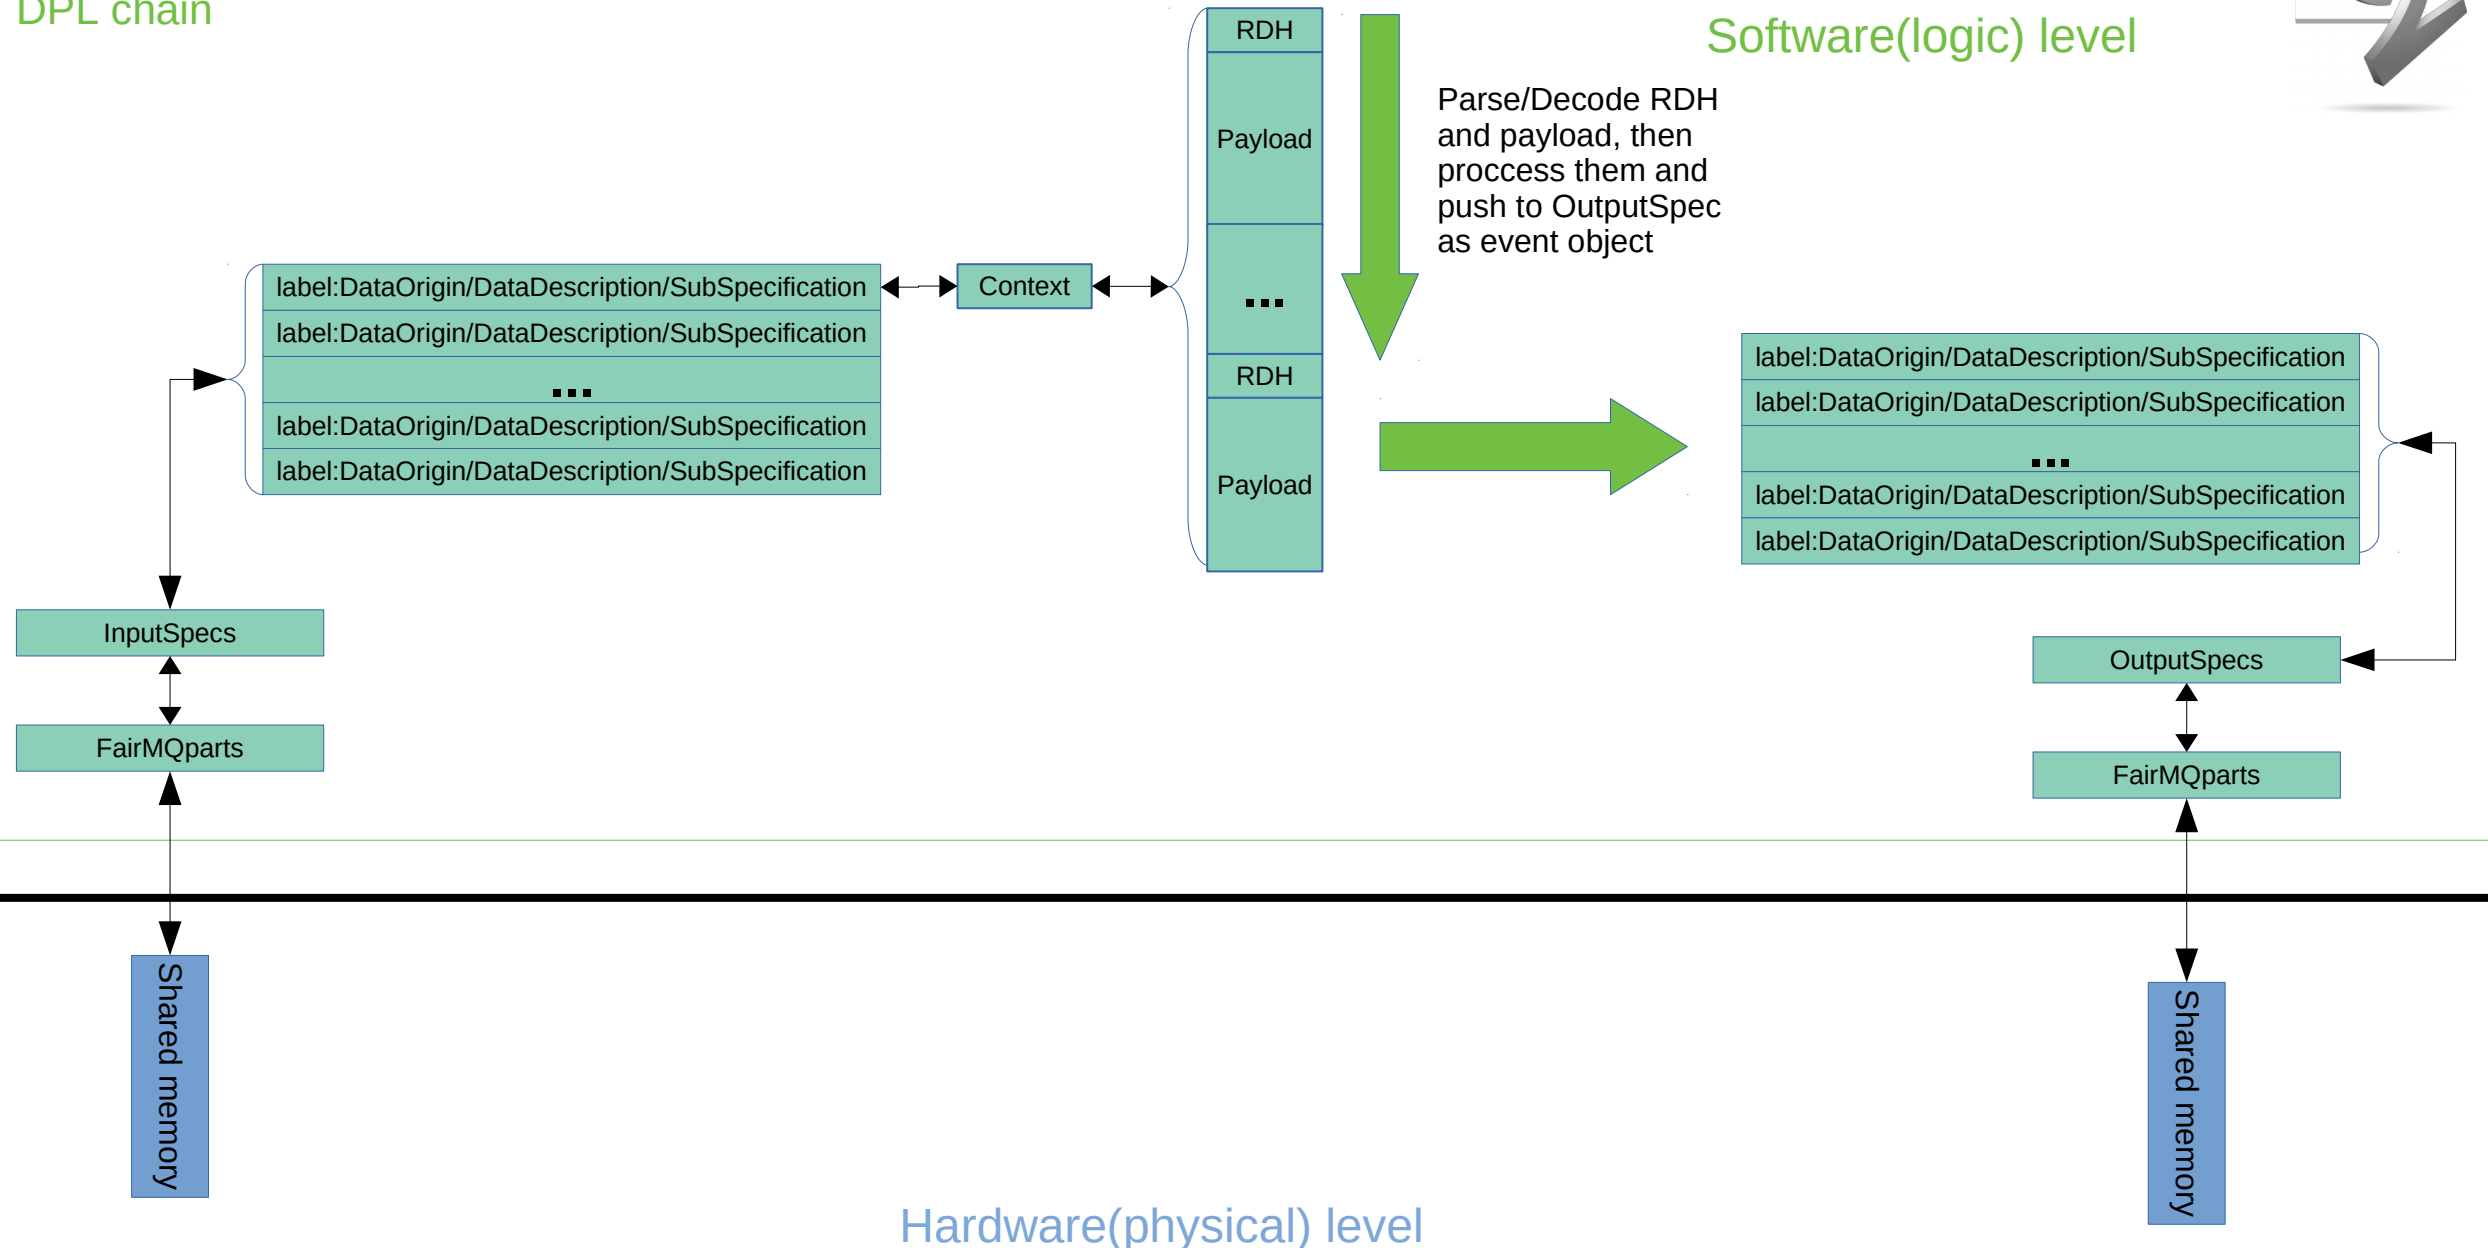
DPL chain

Software(logic) level

RDH
Payload
...
RDH
Payload

Parse/Decode RDH and payload, then proccess them and push to OutputSpec as event object

label:DataOrigin/DataDescription/SubSpecification
label:DataOrigin/DataDescription/SubSpecification
...
label:DataOrigin/DataDescription/SubSpecification
label:DataOrigin/DataDescription/SubSpecification

Context

label:DataOrigin/DataDescription/SubSpecification
label:DataOrigin/DataDescription/SubSpecification
...
label:DataOrigin/DataDescription/SubSpecification
label:DataOrigin/DataDescription/SubSpecification

InputSpecs
FairMQparts

OutputSpecs
FairMQparts

Shared memory

Shared memory

Hardware(physical) level